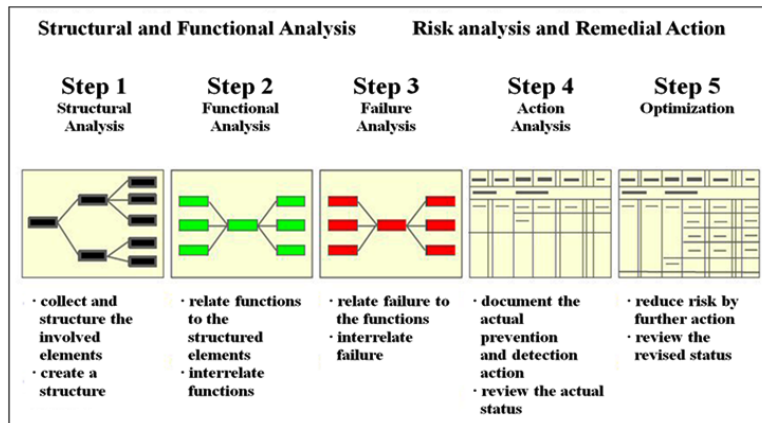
Structural and Functional Analysis

Risk analysis and Remedial Action

Step 1
Structural Analysis

· collect and structure the involved elements
· create a structure

Step 2
Functional Analysis

· relate functions to the structured elements
· interrelate functions

Step 3
Failure Analysis

· relate failure to the functions
· interrelate failure

Step 4
Action Analysis

· document the actual prevention and detection action
· review the actual status

Step 5
Optimization

· reduce risk by further action
· review the revised status